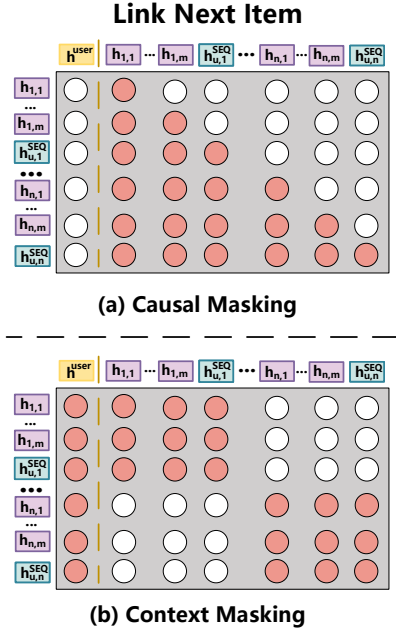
Link Next Item

$h^{user}$ $h_{1,1}$ ... $h_{1,m}$ $h_{u,1}^{SEQ}$ ••• $h_{n,1}$ ... $h_{n,m}$ $h_{u,n}^{SEQ}$

$h_{1,1}$
...
$h_{1,m}$
$h_{u,1}^{SEQ}$
•••
$h_{n,1}$
...
$h_{n,m}$
$h_{u,n}^{SEQ}$

(a) Causal Masking

$h^{user}$ $h_{1,1}$ ... $h_{1,m}$ $h_{u,1}^{SEQ}$ ••• $h_{n,1}$ ... $h_{n,m}$ $h_{u,n}^{SEQ}$

$h_{1,1}$
...
$h_{1,m}$
$h_{u,1}^{SEQ}$
•••
$h_{n,1}$
...
$h_{n,m}$
$h_{u,n}^{SEQ}$

(b) Context Masking